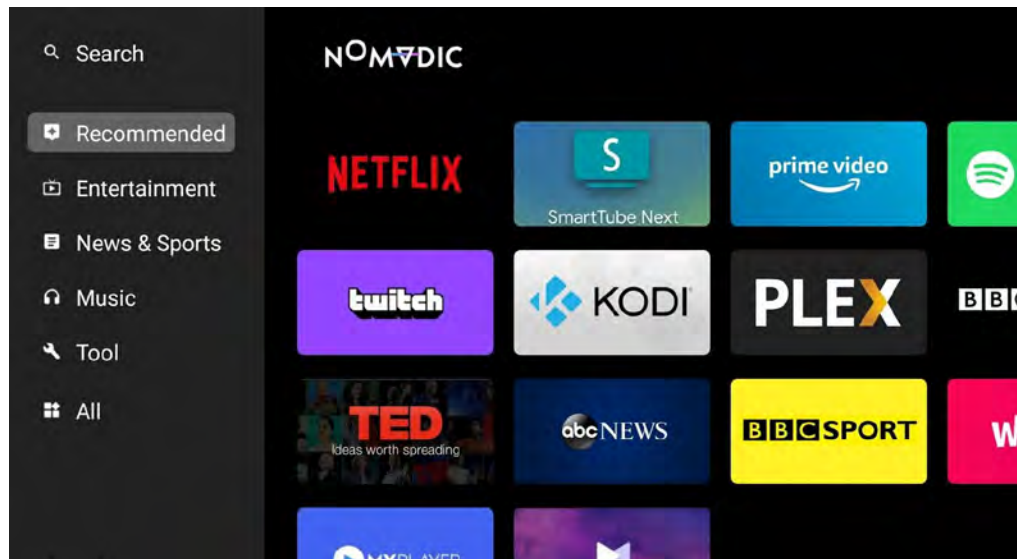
Search

Recommended

Entertainment

News & Sports

Music

Tool

All

NOMVDIC

NETFLIX

S
SmartTube Next

prime video

twitch

KODI

PLEX

BBC

TED
Ideas worth spreading

abc NEWS

BBC SPORT

W

MXPLAYER